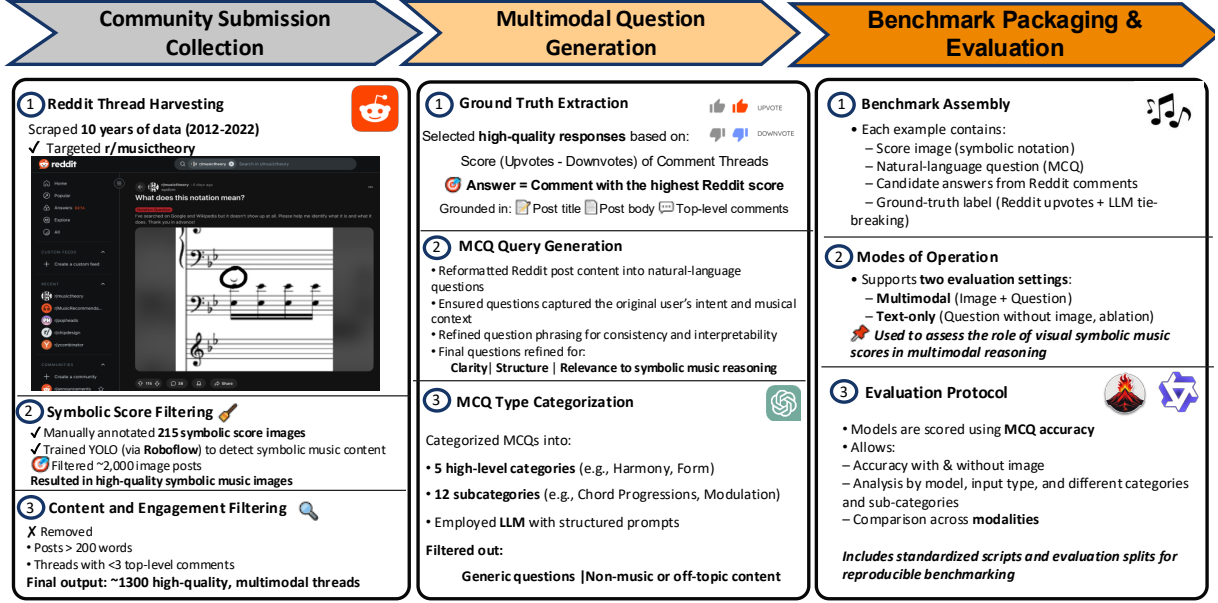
Community Submission Collection

Multimodal Question Generation

Benchmark Packaging & Evaluation

1 Reddit Thread Harvesting

Scraped **10 years of data (2012-2022)**
✓ Targeted **r/musictheory**

reddit

Home
Popular
Answers
Explore
All

CUSTOM FEEDS
+ Create a custom feed

RECENT
r/musictheory
r/MusicRecommenda...
r/popheads
r/chipdesign
r/ycombinator

COMMUNITIES
+ Create a community
r/announcements

r/musictheory
What does this notation mean?

I've searched on Google and Wikipedia but it doesn't show up at all. Please help me identify what it is and what it does. Thank you in advance!

Share

2 Symbolic Score Filtering
✓ Manually annotated **215 symbolic score images**
✓ Trained YOLO (via **Roboflow**) to detect symbolic music content
Filtered ~2,000 image posts
**Resulted in high-quality symbolic music images**

3 Content and Engagement Filtering
✗ Removed
• Posts > 200 words
• Threads with <3 top-level comments
**Final output: ~1300 high-quality, multimodal threads**

1 Ground Truth Extraction
UPVOTE
DOWNVOTE
Selected **high-quality responses** based on:
Score (Upvotes - Downvotes) of Comment Threads
**Answer = Comment with the highest Reddit score**
Grounded in: Post title Post body Top-level comments

2 MCQ Query Generation
• Reformatted Reddit post content into natural-language questions
• Ensured questions captured the original user's intent and musical context
• Refined question phrasing for consistency and interpretability
• Final questions refined for:
**Clarity| Structure | Relevance to symbolic music reasoning**

3 MCQ Type Categorization
Categorized MCQs into:
• **5 high-level categories** (e.g., Harmony, Form)
• **12 subcategories** (e.g., Chord Progressions, Modulation)
• Employed **LLM** with structured prompts
**Filtered out:**
**Generic questions |Non-music or off-topic content**

1 Benchmark Assembly
• Each example contains:
– Score image (symbolic notation)
– Natural-language question (MCQ)
– Candidate answers from Reddit comments
– Ground-truth label (Reddit upvotes + LLM tie-breaking)

2 Modes of Operation
• Supports **two evaluation settings**:
– **Multimodal** (Image + Question)
– **Text-only** (Question without image, ablation)
***Used to assess the role of visual symbolic music scores in multimodal reasoning***

3 Evaluation Protocol
• Models are scored using **MCQ accuracy**
• Allows:
– Accuracy with & without image
– Analysis by model, input type, and different categories and sub-categories
– Comparison across **modalities**

***Includes standardized scripts and evaluation splits for reproducible benchmarking***